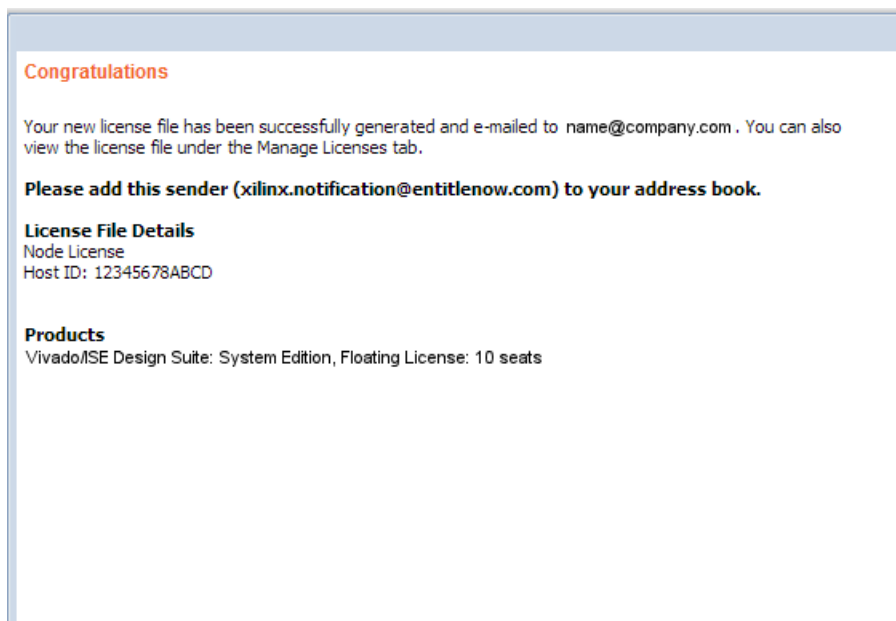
Congratulations

Your new license file has been successfully generated and e-mailed to name@company.com . You can also view the license file under the Manage Licenses tab.

Please add this sender (xilinx.notification@entitlenow.com) to your address book.

License File Details
Node License
Host ID: 12345678ABCD

Products
Vivado/ISE Design Suite: System Edition, Floating License: 10 seats